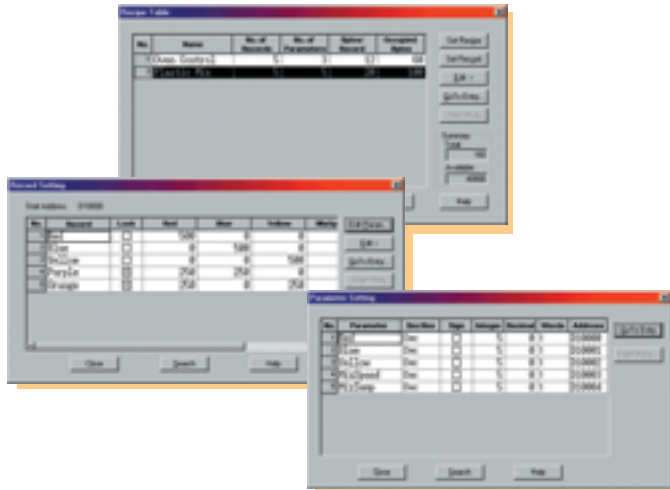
Recipe Table

| No. | Name | No. of Records | No. of Parameters | Bytes/Record | Occupied Bytes |
|---|---|---|---|---|---|
| 1 | Oven Control | 5 | 3 | 12 | 60 |
| 2 | Plastic Mix | 5 | 5 | 20 | 100 |

Set Recipe
Set Record
Edit
Key/Entry
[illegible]

Summary
Total
160
Available
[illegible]

Help

Record Setting

Start Address: D10000

| No. | Record | Lock | Red | Blue | Yellow | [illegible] |
|---|---|---|---|---|---|---|
| 1 | Red |  | 500 | 0 | 0 |  |
| 2 | Blue |  | 0 | 500 | 0 |  |
| 3 | Yellow |  | 0 | 0 | 500 |  |
| 4 | Purple |  | 250 | 250 | 0 |  |
| 5 | Orange |  | 250 | 0 | 250 |  |

Edit Param.
Edit
Key/Entry
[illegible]

Close
Search
Help

Parameter Setting

| No. | Parameter | Dec/Hex | Sign | Integer | Decimal | Words | Address |
|---|---|---|---|---|---|---|---|
| 1 | Red | Dec |  | 5 | 0 | 1 | D10000 |
| 2 | Blue | Dec |  | 5 | 0 | 1 | D10001 |
| 3 | Yellow | Dec |  | 5 | 0 | 1 | D10002 |
| 4 | MixSpeed | Dec |  | 5 | 0 | 1 | D10003 |
| 5 | MixTemp | Dec |  | 5 | 0 | 1 | D10004 |

Key/Entry
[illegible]

Close
Search
Help